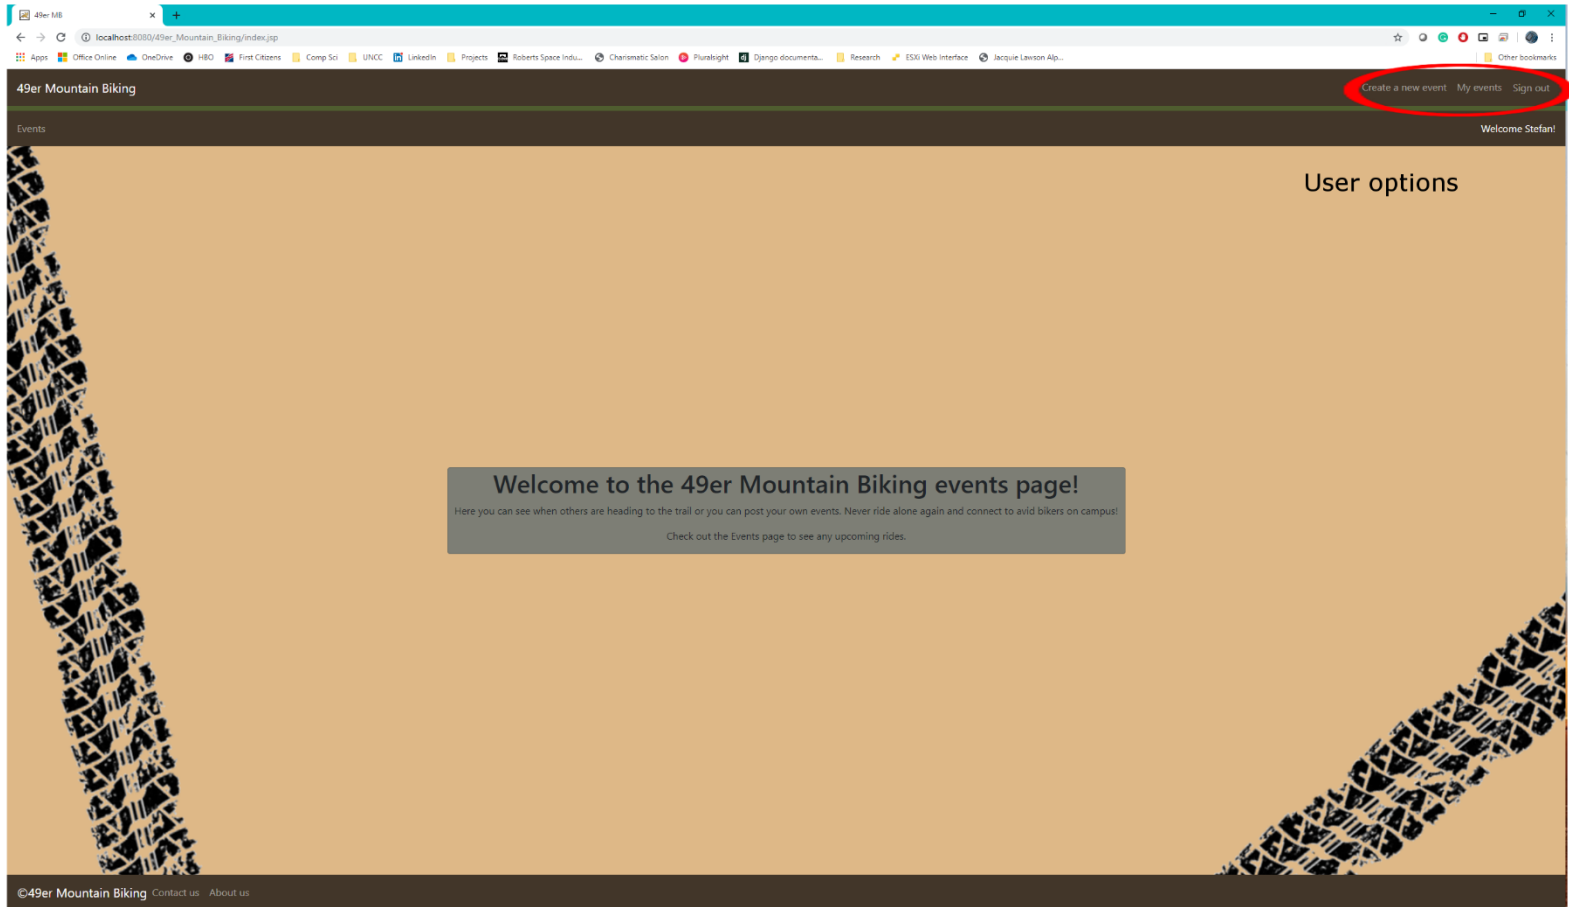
49er MB
localhost:8080/49er_Mountain_Biking/index.jsp
Apps Office Online OneDrive HBO First Citizens Comp Sci UNCC LinkedIn Projects Roberts Space Indu... Charismatic Salon Pluralsight Django documenta... Research ESXi Web Interface Jacquie Lawson Alp... Other bookmarks

49er Mountain Biking

Create a new event My events Sign out

Events

Welcome Stefan!

User options

Welcome to the 49er Mountain Biking events page!

Here you can see when others are heading to the trail or you can post your own events. Never ride alone again and connect to avid bikers on campus!

Check out the Events page to see any upcoming rides.

©49er Mountain Biking Contact us About us